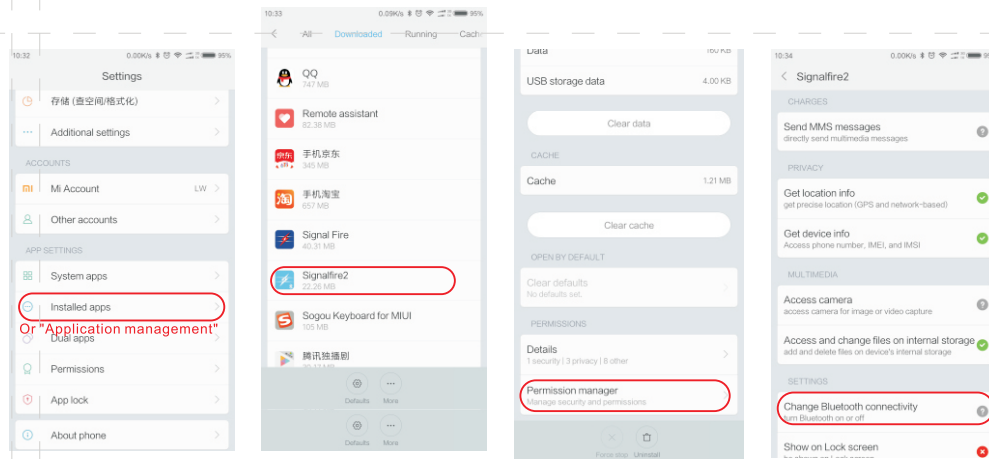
10:32 0.00K/s 95%

Settings

存储 (查空间/格式化)

Additional settings

ACCOUNTS

Mi Account LW

Other accounts

APP SETTINGS

System apps

Installed apps

Or "Application management"

Dual apps

Permissions

App lock

About phone

10:33 0.09K/s 95%

All Downloaded Running Cach

QQ
747 MB

Remote assistant
82.38 MB

手机京东
345 MB

手机淘宝
657 MB

Signal Fire
40.31 MB

Signalfire2
22.26 MB

Sogou Keyboard for MIUI
105 MB

腾讯独播剧

Defaults More

Defaults More

Data 160 KB

USB storage data 4.00 KB

Clear data

CACHE

Cache 1.21 MB

Clear cache

OPEN BY DEFAULT

Clear defaults
No defaults set.

PERMISSIONS

Details
1 security | 3 privacy | 8 other

Permission manager
Manage security and permissions

Force stop Uninstall

10:34 0.00K/s

Signalfire2

CHARGES

Send MMS messages
directly send multimedia messages

PRIVACY

Get location info
get precise location (GPS and network-based)

Get device info
Access phone number, IMEI, and IMSI

MULTIMEDIA

Access camera
access camera for image or video capture

Access and change files on internal storage
add and delete files on device's internal storage

SETTINGS

Change Bluetooth connectivity
turn Bluetooth on or off

Show on Lock screen